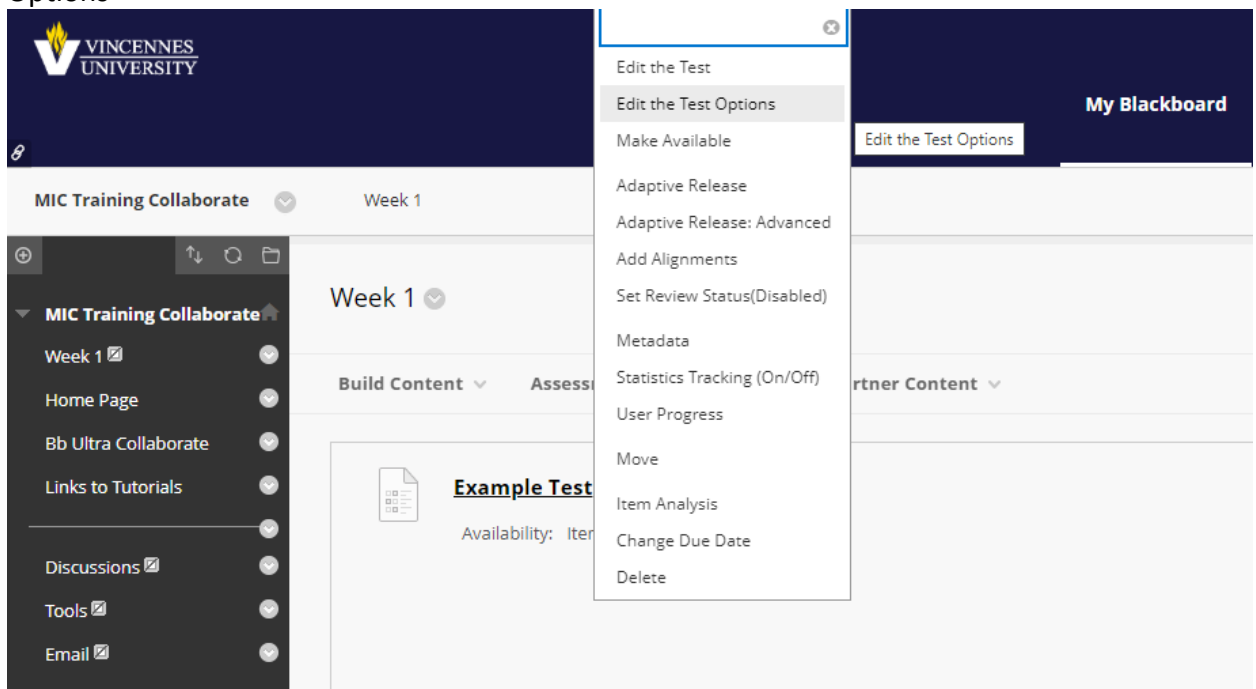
Options

VINCENNES UNIVERSITY

Edit the Test
Edit the Test Options
Make Available
Adaptive Release
Adaptive Release: Advanced
Add Alignments
Set Review Status(Disabled)
Metadata
Statistics Tracking (On/Off)
User Progress
Move
Item Analysis
Change Due Date
Delete

Edit the Test Options

My Blackboard

MIC Training Collaborate

Week 1

MIC Training Collaborate
Week 1
Home Page
Bb Ultra Collaborate
Links to Tutorials
Discussions
Tools
Email

Week 1

Build Content
Assess
rtner Content

Example Test
Availability: Iter